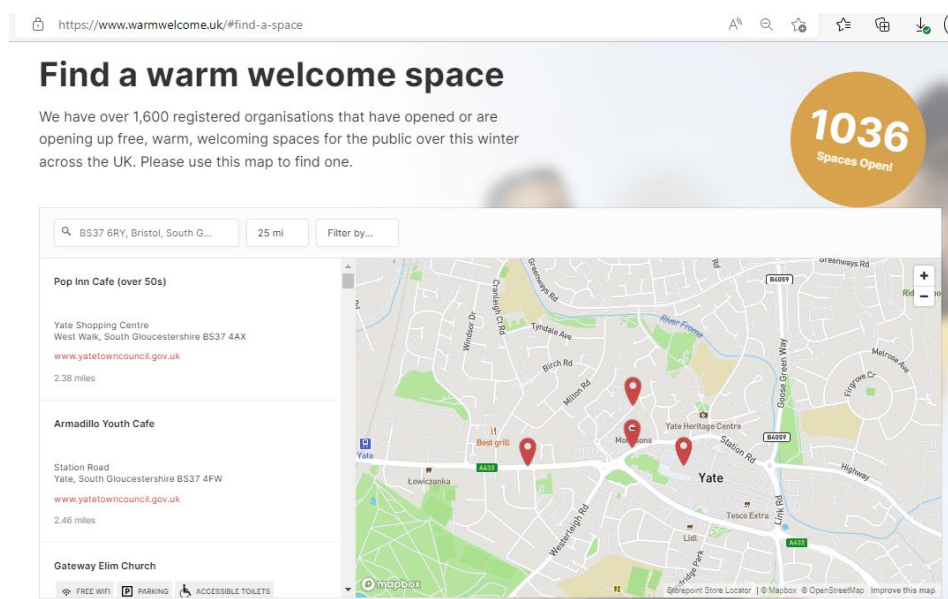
https://www.warmwelcome.uk/#find-a-space

Find a warm welcome space

We have over 1,600 registered organisations that have opened or are opening up free, warm, welcoming spaces for the public over this winter across the UK. Please use this map to find one.

1036
Spaces Open!

BS37 6RY, Bristol, South G...
25 mi
Filter by...

Pop Inn Cafe (over 50s)

Yate Shopping Centre
West Walk, South Gloucestershire BS37 4AX
www.yatetowncouncil.gov.uk
2.38 miles

Armadillo Youth Cafe

Station Road
Yate, South Gloucestershire BS37 4FW
www.yatetowncouncil.gov.uk
2.46 miles

Gateway Elim Church

FREE WIFI
PARKING
ACCESSIBLE TOILETS

Greenways Rd
Rd
B4059
Greenways Rd
Cranleigh Ct Rd
Windsor Dr
Tyndale Ave
River Frome
Birch Rd
Milton Rd
Melrose Ave
Firgrove Cr
Goose Green Way
Yate Heritage Centre
Best grill
Morrisons
Station Rd
B4059
Yate
A432
Łowiczanka
Yate
Highway
Link Rd
Tesco Extra
Westerleigh Rd
Lidl
A432
mapbox
Storepoint Store Locator | © Mapbox © OpenStreetMap Improve this map